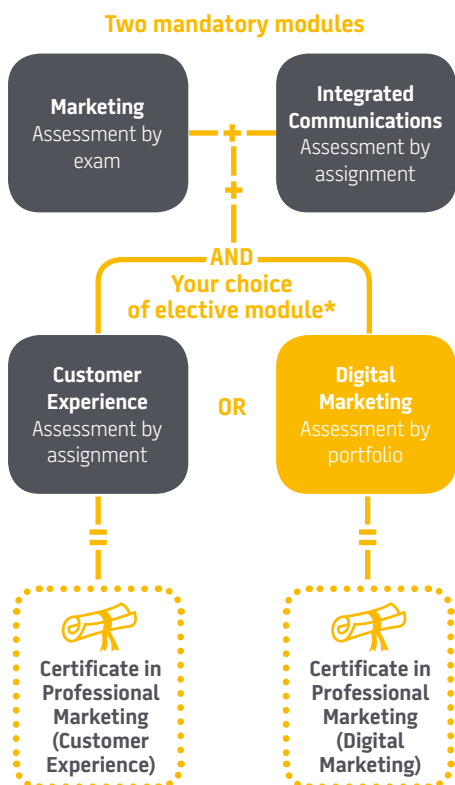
Two mandatory modules

Marketing
Assessment by exam

+

Integrated Communications
Assessment by assignment

+

AND
Your choice of elective module*

Customer Experience
Assessment by assignment

OR

Digital Marketing
Assessment by portfolio

=

=

Certificate in Professional Marketing (Customer Experience)

Certificate in Professional Marketing (Digital Marketing)